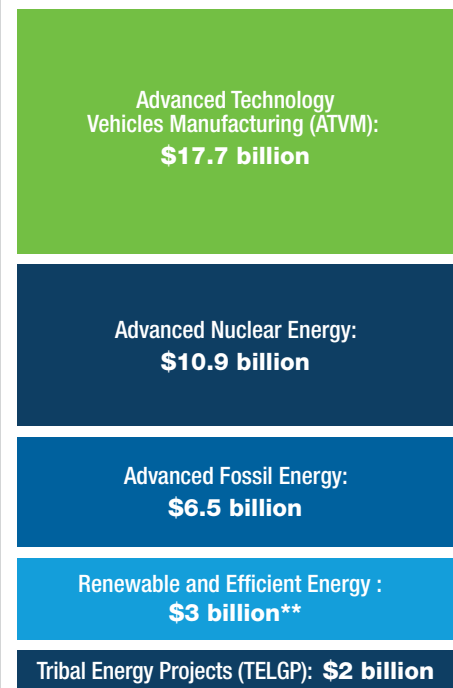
Advanced Technology Vehicles Manufacturing (ATVM):
$17.7 billion

Advanced Nuclear Energy:
$10.9 billion

Advanced Fossil Energy:
$6.5 billion

Renewable and Efficient Energy :
$3 billion**

Tribal Energy Projects (TELGP): $2 billion